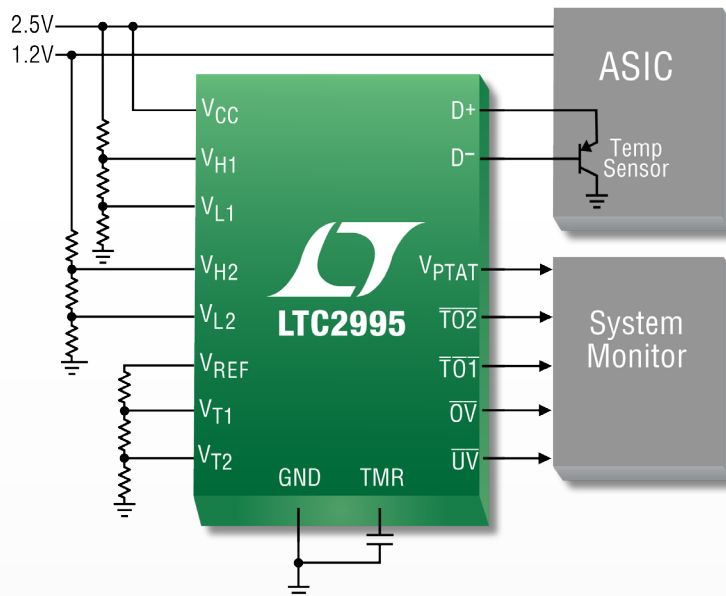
2.5V
1.2V
ASIC
$V_{CC}$
$V_{H1}$
$V_{L1}$
$V_{H2}$
$V_{L2}$
$V_{REF}$
$V_{T1}$
$V_{T2}$
D+
D−
Temp Sensor
$V_{PTAT}$
$\overline{TO2}$
$\overline{TO1}$
$\overline{OV}$
$\overline{UV}$
LTC2995
System Monitor
GND
TMR